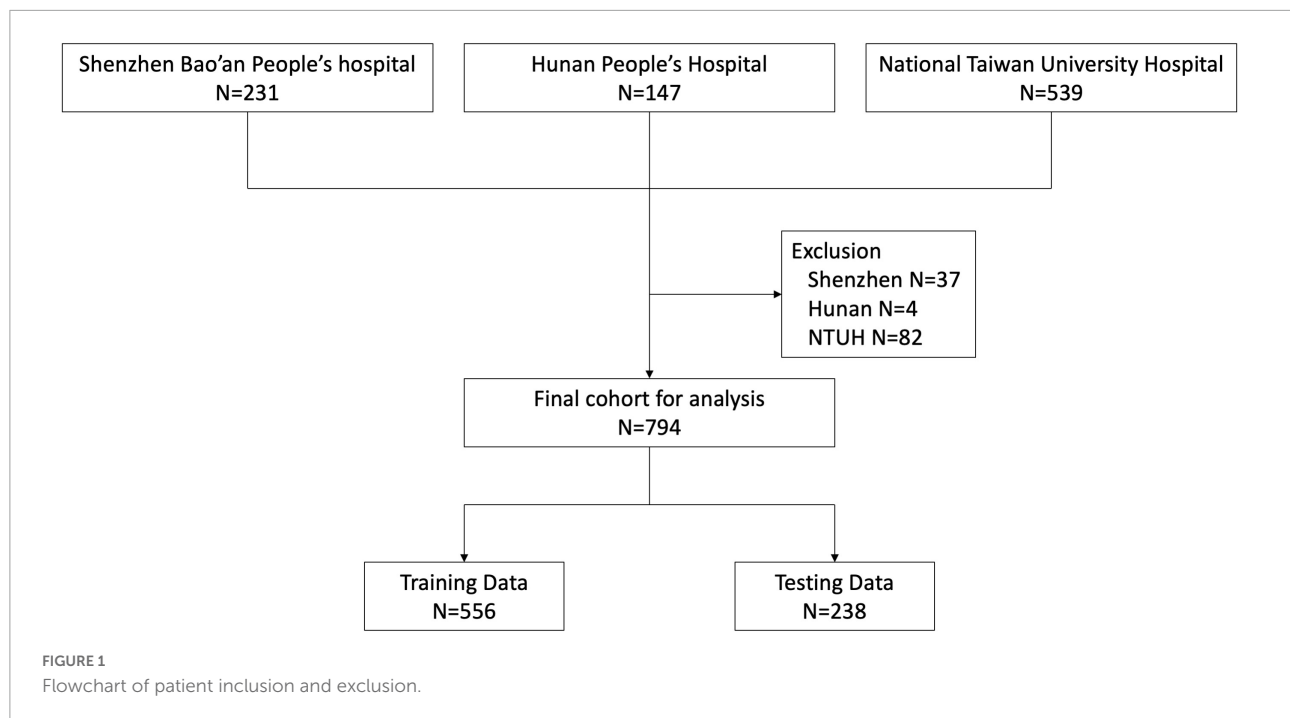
Shenzhen Bao'an People's hospital
N=231

Hunan People's Hospital
N=147

National Taiwan University Hospital
N=539

Exclusion
Shenzhen N=37
Hunan N=4
NTUH N=82

Final cohort for analysis
N=794

Training Data
N=556

Testing Data
N=238

FIGURE 1
Flowchart of patient inclusion and exclusion.